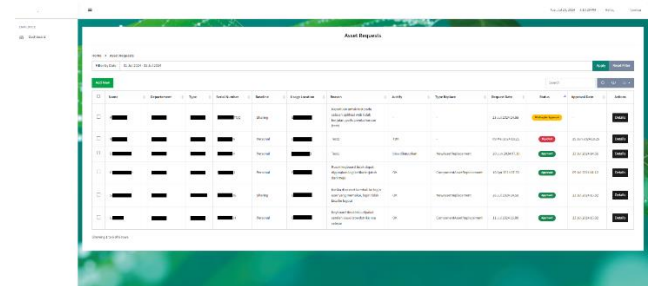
Dashboard

Asset Requests

Home / Asset Requests

Filter by Date 01-06-2024 - 30-06-2024

Apply Reset Filter

Add New

Search

| | Name | Department | Type | Serial Number | Duration | Usage Location | Reason | Quality | Type Replace | Request Date | Status | Approved Date | Actions |
|---|---|---|---|---|---|---|---|---|---|---|---|---|---|
| | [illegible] | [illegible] | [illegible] | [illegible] | Working | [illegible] | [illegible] | - | - | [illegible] | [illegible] | | Details |
| | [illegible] | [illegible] | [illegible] | | Personal | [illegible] | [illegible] | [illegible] | - | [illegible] | Rejected | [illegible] | Details |
| | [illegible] | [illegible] | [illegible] | | Personal | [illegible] | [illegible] | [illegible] | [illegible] | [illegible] | Approved | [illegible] | Details |
| | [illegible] | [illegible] | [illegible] | | Personal | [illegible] | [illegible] | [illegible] | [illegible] | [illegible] | Approved | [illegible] | Details |
| | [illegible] | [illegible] | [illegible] | | Working | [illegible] | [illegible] | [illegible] | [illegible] | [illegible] | Approved | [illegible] | Details |
| | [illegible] | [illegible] | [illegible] | | Personal | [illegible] | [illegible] | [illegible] | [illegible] | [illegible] | Approved | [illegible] | Details |

Showing 1 to 6 of 6 rows